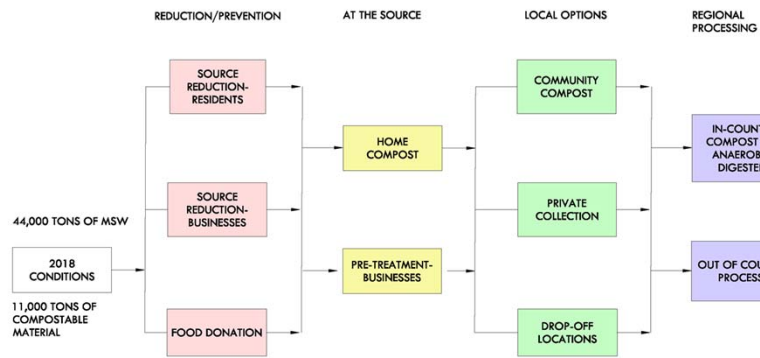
REDUCTION/PREVENTION

AT THE SOURCE

LOCAL OPTIONS

REGIONAL PROCESSING

44,000 TONS OF MSW

2018 CONDITIONS

11,000 TONS OF COMPOSTABLE MATERIAL

SOURCE REDUCTION-RESIDENTS

SOURCE REDUCTION-BUSINESSES

FOOD DONATION

HOME COMPOST

PRE-TREATMENT-BUSINESSES

COMMUNITY COMPOST

PRIVATE COLLECTION

DROP-OFF LOCATIONS

IN-COUNT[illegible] COMPOST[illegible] ANAEROB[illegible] DIGESTE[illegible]

OUT OF COU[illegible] PROCESS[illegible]